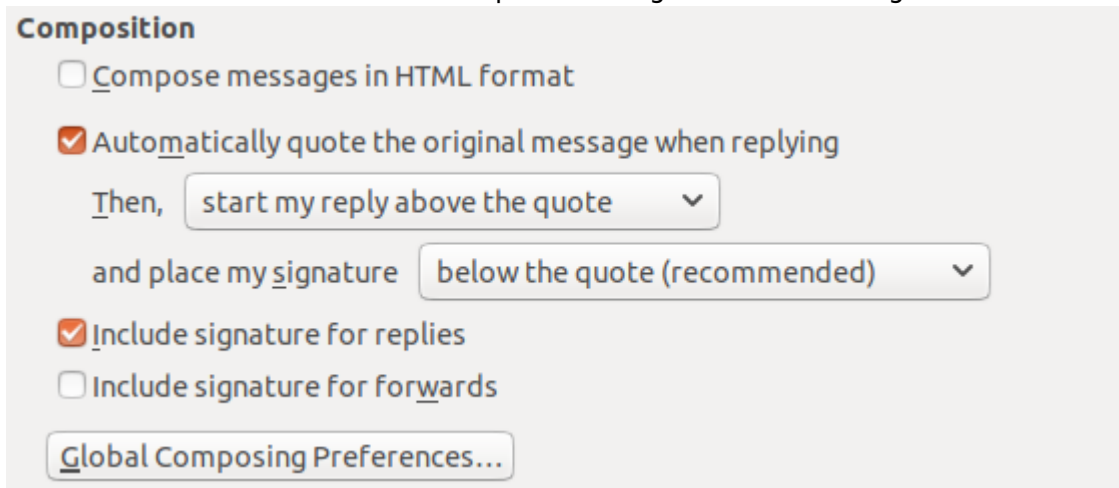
Composition

Compose messages in HTML format

Automatically quote the original message when replying

Then, start my reply above the quote

and place my signature below the quote (recommended)

Include signature for replies

Include signature for forwards

Global Composing Preferences...